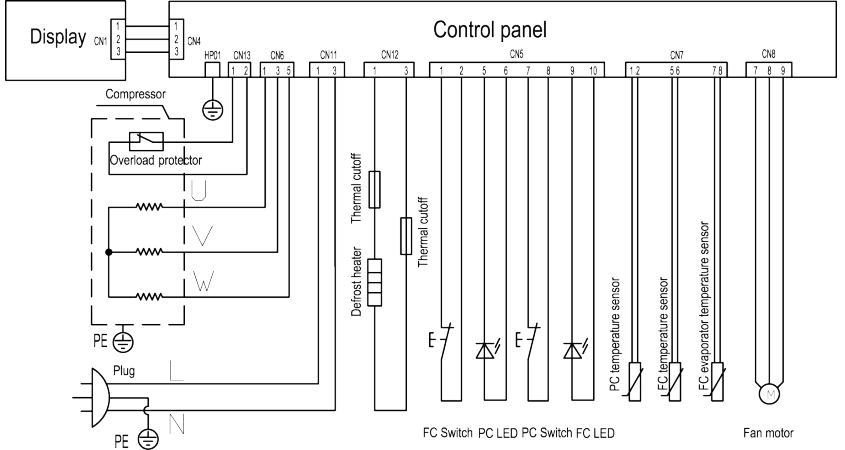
Display CN1 1 2 3

1 2 3 CN4

Control panel

HP01

CN13 1 2

CN6 1 3 5

CN11 1 3

CN12 1 3

CN5 1 2 5 6 7 8 9 10

CN7 1 2 5 6 7 8

CN8 7 8 9

Compressor

Overload protector

U

V

W

PE

Plug

L

N

PE

Thermal cutoff

Defrost heater

Thermal cutoff

PC temperature sensor

FC temperature sensor

FC evaporator temperature sensor

M

FC Switch PC LED PC Switch FC LED

Fan motor